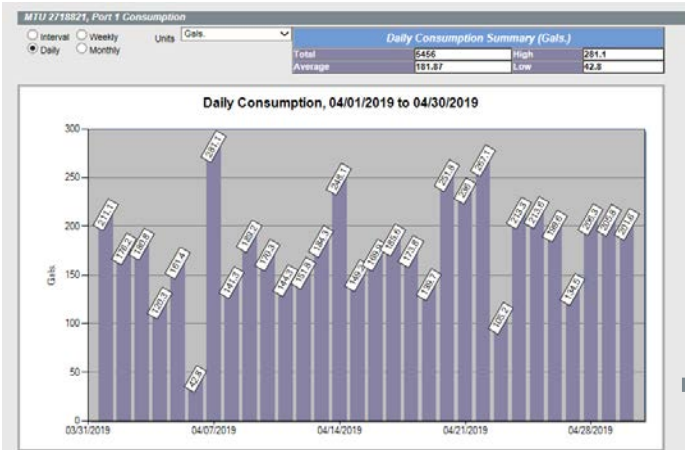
MTU 2718821, Port 1 Consumption

Interval Weekly
Daily Monthly

Units Gals.

| Daily Consumption Summary (Gals.) | | | |
|---|---|---|---|
| Total | 5456 | High | 281.1 |
| Average | 181.87 | Low | 42.8 |

Daily Consumption, 04/01/2019 to 04/30/2019

Gals.

300
250
200
150
100
50
0

201.1
176.4
180.8
120.3
161.4
42.8
281.1
141.5
192.2
170.3
144.3
151.3
184.3
248.1
149
169.1
186.6
173.8
130.1
251.8
236
267.1
105.2
213.3
210.6
196.6
134.5
206.3
203.6
201.6

03/31/2019
04/07/2019
04/14/2019
04/21/2019
04/28/2019